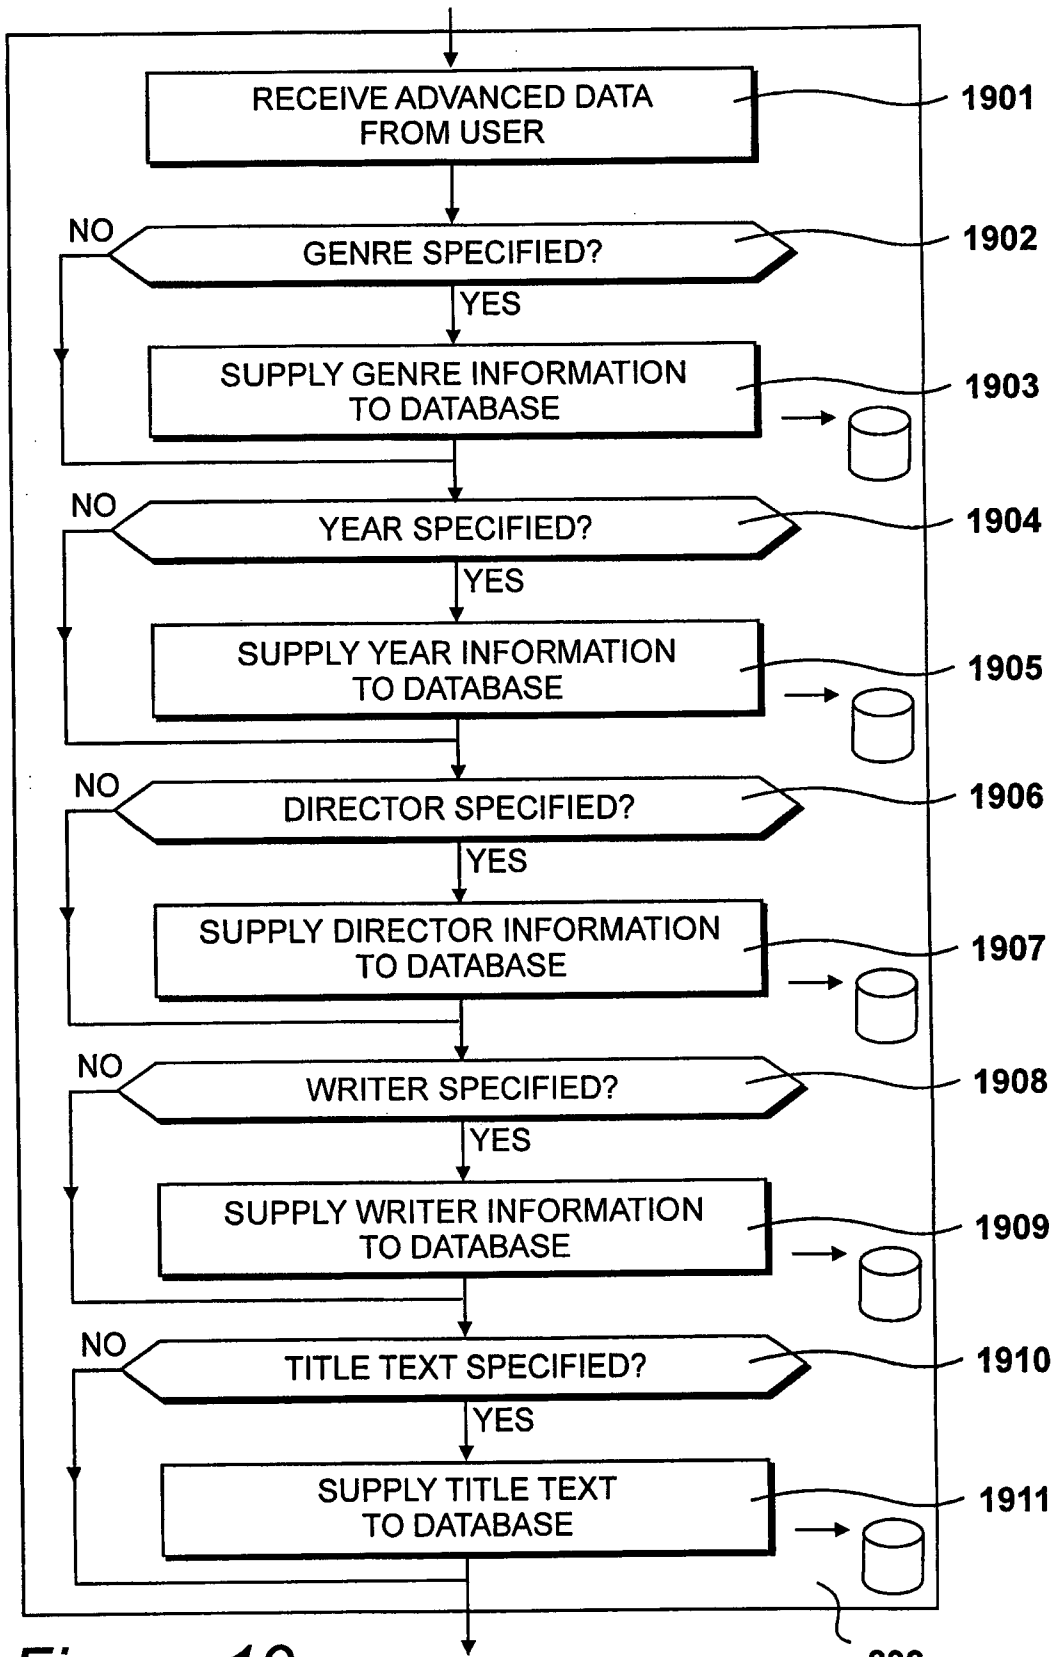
RECEIVE ADVANCED DATA FROM USER

1901

NO

GENRE SPECIFIED?

1902

YES

SUPPLY GENRE INFORMATION TO DATABASE

1903

NO

YEAR SPECIFIED?

1904

YES

SUPPLY YEAR INFORMATION TO DATABASE

1905

NO

DIRECTOR SPECIFIED?

1906

YES

SUPPLY DIRECTOR INFORMATION TO DATABASE

1907

NO

WRITER SPECIFIED?

1908

YES

SUPPLY WRITER INFORMATION TO DATABASE

1909

NO

TITLE TEXT SPECIFIED?

1910

YES

SUPPLY TITLE TEXT TO DATABASE

1911

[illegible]

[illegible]